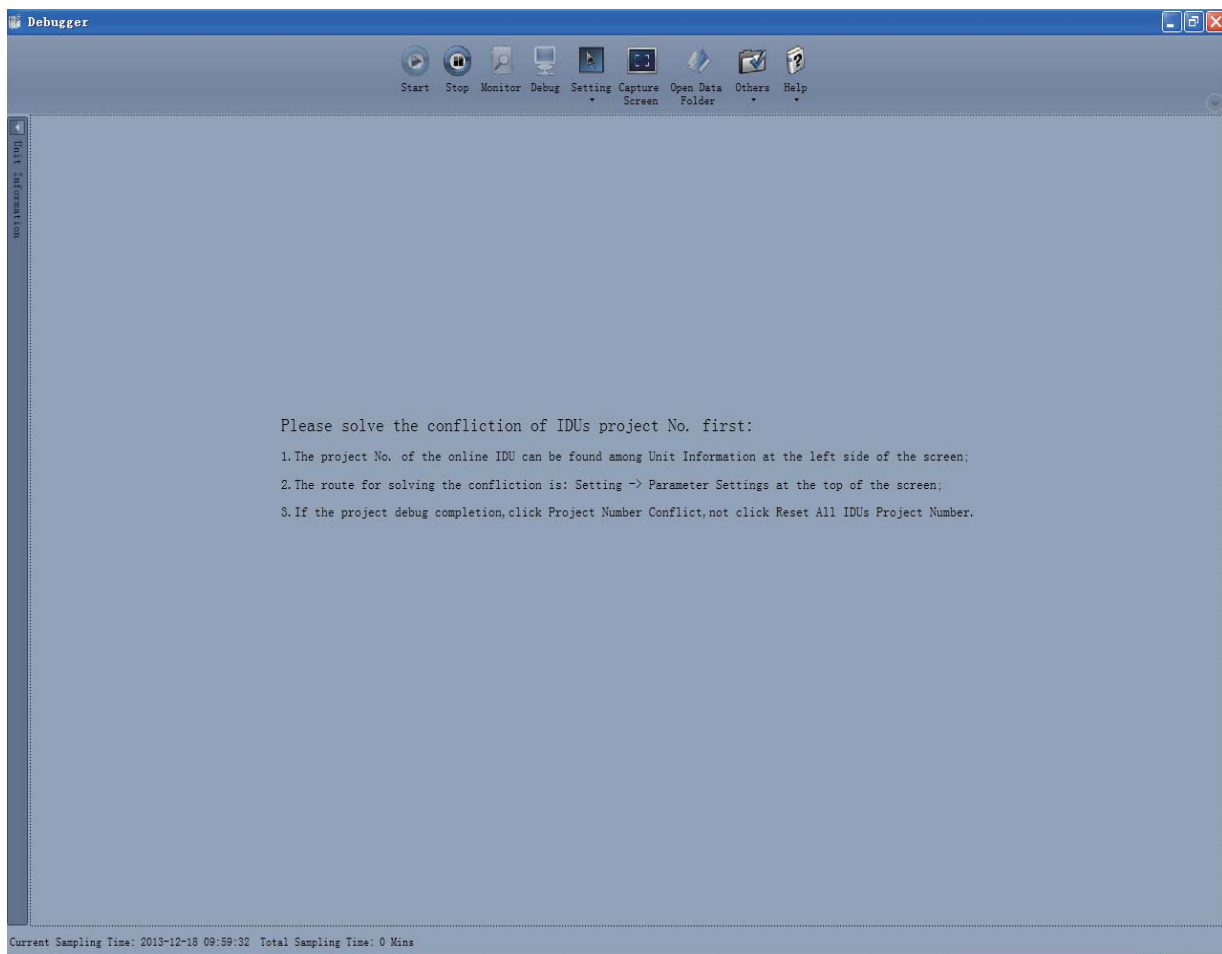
Debugger

Start Stop Monitor Debug Setting Capture Screen Open Data Folder Others Help

Unit Information

Please solve the confliction of IDUs project No. first:

1. The project No. of the online IDU can be found among Unit Information at the left side of the screen;

2. The route for solving the confliction is: Setting -> Parameter Settings at the top of the screen;

3. If the project debug completion, click Project Number Conflict, not click Reset All IDUs Project Number.

Current Sampling Time: 2013-12-18 09:59:32 Total Sampling Time: 0 Mins